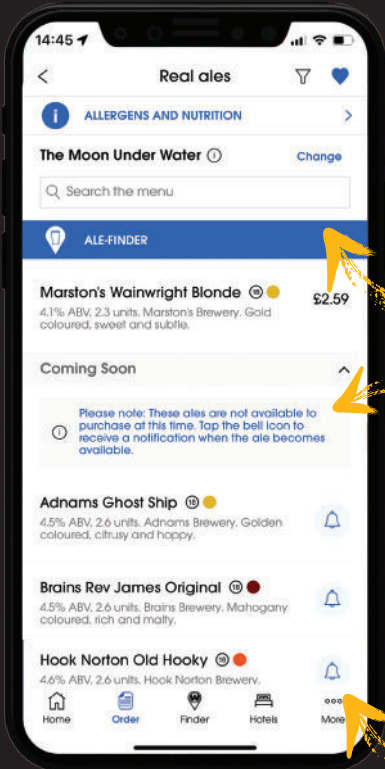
14:45

Real ales

ALLERGENS AND NUTRITION

The Moon Under Water ⓘ

Change

Search the menu

ALE-FINDER

Marston's Wainwright Blonde 18

£2.59

4.1% ABV, 2.3 units. Marston's Brewery. Gold coloured, sweet and subtle.

Coming Soon

Please note: These ales are not available to purchase at this time. Tap the bell icon to receive a notification when the ale becomes available.

Adnams Ghost Ship 18

4.5% ABV, 2.6 units. Adnams Brewery. Golden coloured, citrusy and hoppy.

Brains Rev James Original 18

4.5% ABV, 2.6 units. Brains Brewery. Mahogany coloured, rich and malty.

Hook Norton Old Hooky 18

4.6% ABV, 2.6 units. Hook Norton Brewery.

Home Order Finder Hotels More